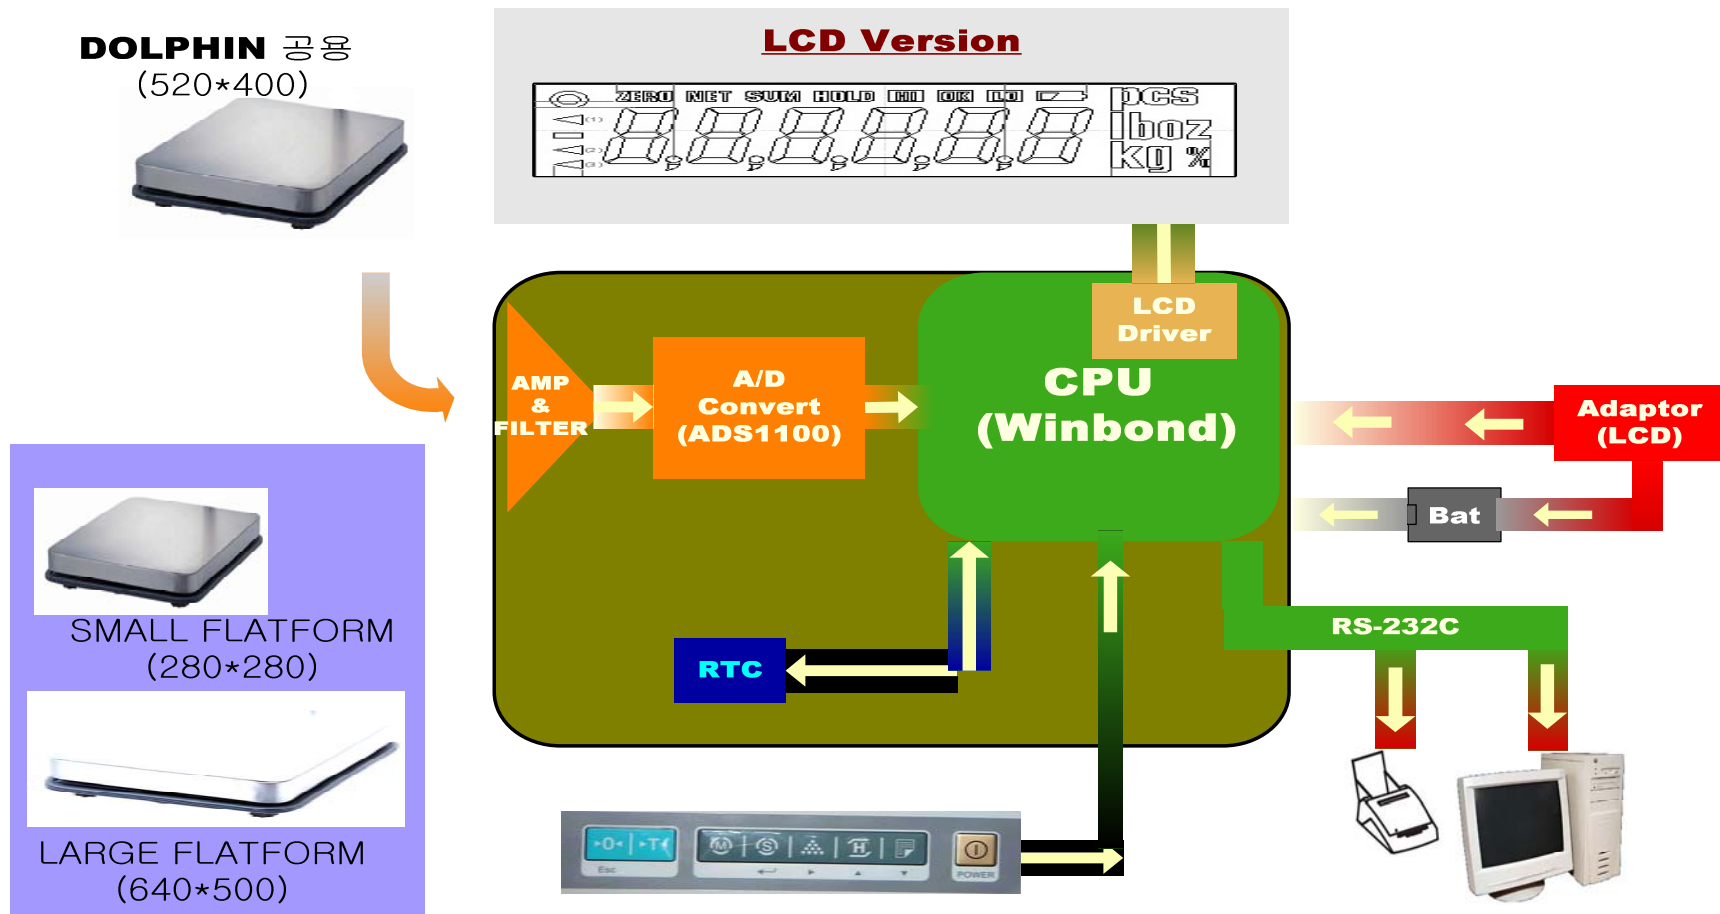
DOLPHIN 공용
(520*400)

LCD Version

ZERO NET SUM HOLD HI OK LO
pcs
lboz
kg %

SMALL FLATFORM
(280*280)

LARGE FLATFORM
(640*500)

AMP
&
FILTER

A/D
Convert
(ADS1100)

LCD
Driver

CPU
(Winbond)

Adaptor
(LCD)

Bat

RS-232C

RTC

Esc

POWER